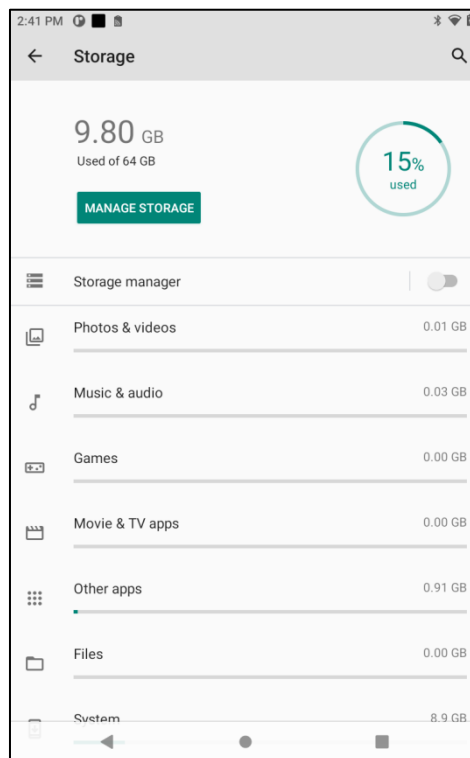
2:41 PM

Storage

9.80 GB
Used of 64 GB

MANAGE STORAGE

15%
used

Storage manager

Photos & videos 0.01 GB

Music & audio 0.03 GB

Games 0.00 GB

Movie & TV apps 0.00 GB

Other apps 0.91 GB

Files 0.00 GB

System 8.9 GB